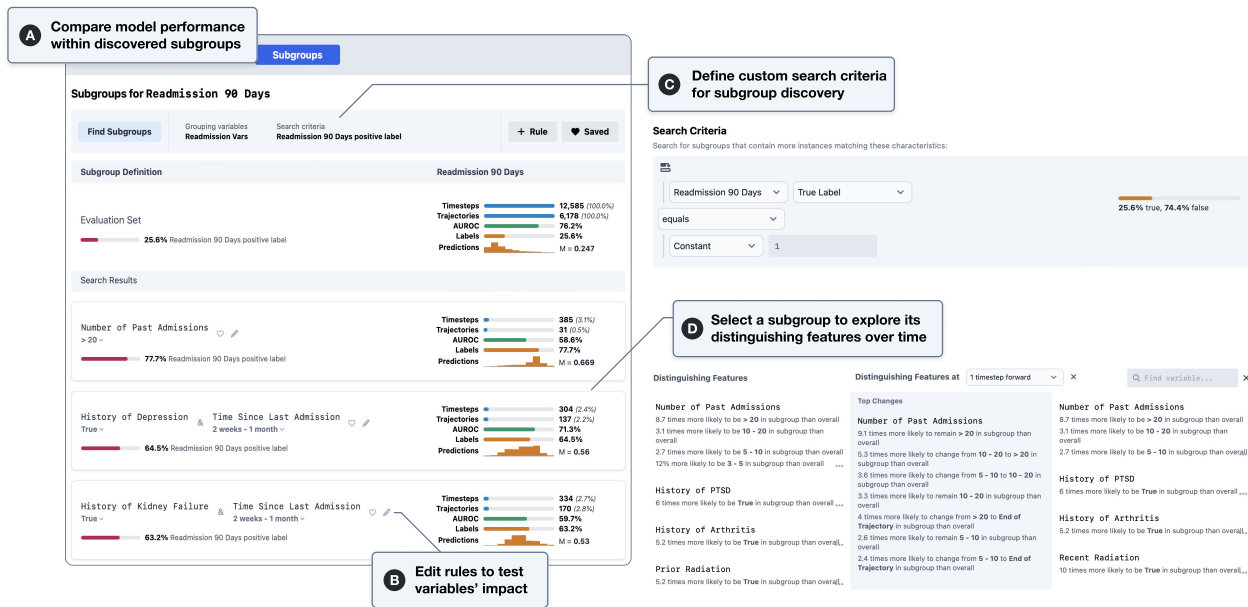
A Compare model performance within discovered subgroups

Subgroups

Subgroups for Readmission 90 Days

Find Subgroups

Grouping variables
Readmission Vars

Search criteria
Readmission 90 Days positive label

+ Rule

Saved

Subgroup Definition

Readmission 90 Days

Evaluation Set

25.6% Readmission 90 Days positive label

Timesteps 12,585 (100.0%)
Trajectories 6,178 (100.0%)
AUROC 76.2%
Labels 25.6%
Predictions M = 0.247

Search Results

Number of Past Admissions
> 20

77.7% Readmission 90 Days positive label

Timesteps 385 (3.1%)
Trajectories 31 (0.5%)
AUROC 58.6%
Labels 77.7%
Predictions M = 0.669

History of Depression & Time Since Last Admission
True 2 weeks - 1 month

64.5% Readmission 90 Days positive label

Timesteps 304 (2.4%)
Trajectories 137 (2.2%)
AUROC 71.3%
Labels 64.5%
Predictions M = 0.56

History of Kidney Failure & Time Since Last Admission
True 2 weeks - 1 month

63.2% Readmission 90 Days positive label

Timesteps 334 (2.7%)
Trajectories 170 (2.8%)
AUROC 59.7%
Labels 63.2%
Predictions M = 0.53

B Edit rules to test variables' impact

C Define custom search criteria for subgroup discovery

Search Criteria

Search for subgroups that contain more instances matching these characteristics:

Readmission 90 Days
True Label
equals
Constant
1

25.6% true, 74.4% false

D Select a subgroup to explore its distinguishing features over time

Distinguishing Features

Number of Past Admissions
8.7 times more likely to be > 20 in subgroup than overall
3.1 times more likely to be 10 - 20 in subgroup than overall
2.7 times more likely to be 5 - 10 in subgroup than overall
12% more likely to be 3 - 5 in subgroup than overall ...

History of PTSD
6 times more likely to be True in subgroup than overall ...

History of Arthritis
5.2 times more likely to be True in subgroup than overall ...

Prior Radiation
5.2 times more likely to be True in subgroup than overall ...

Distinguishing Features at 1 timestep forward ×

Top Changes

Number of Past Admissions
9.1 times more likely to remain > 20 in subgroup than overall
5.3 times more likely to change from 10 - 20 to > 20 in subgroup than overall
3.6 times more likely to change from 5 - 10 to 10 - 20 in subgroup than overall
3.3 times more likely to remain 10 - 20 in subgroup than overall
4 times more likely to change from > 20 to End of Trajectory in subgroup than overall
2.6 times more likely to remain 5 - 10 in subgroup than overall
2.4 times more likely to change from 5 - 10 to End of Trajectory in subgroup than overall

Find variable...

Number of Past Admissions
8.7 times more likely to be > 20 in subgroup than overall
3.1 times more likely to be 10 - 20 in subgroup than overall
2.7 times more likely to be 5 - 10 in subgroup than overall

History of PTSD
6 times more likely to be True in subgroup than overall ...

History of Arthritis
5.2 times more likely to be True in subgroup than overall ...

Recent Radiation
10 times more likely to be True in subgroup than overall ...